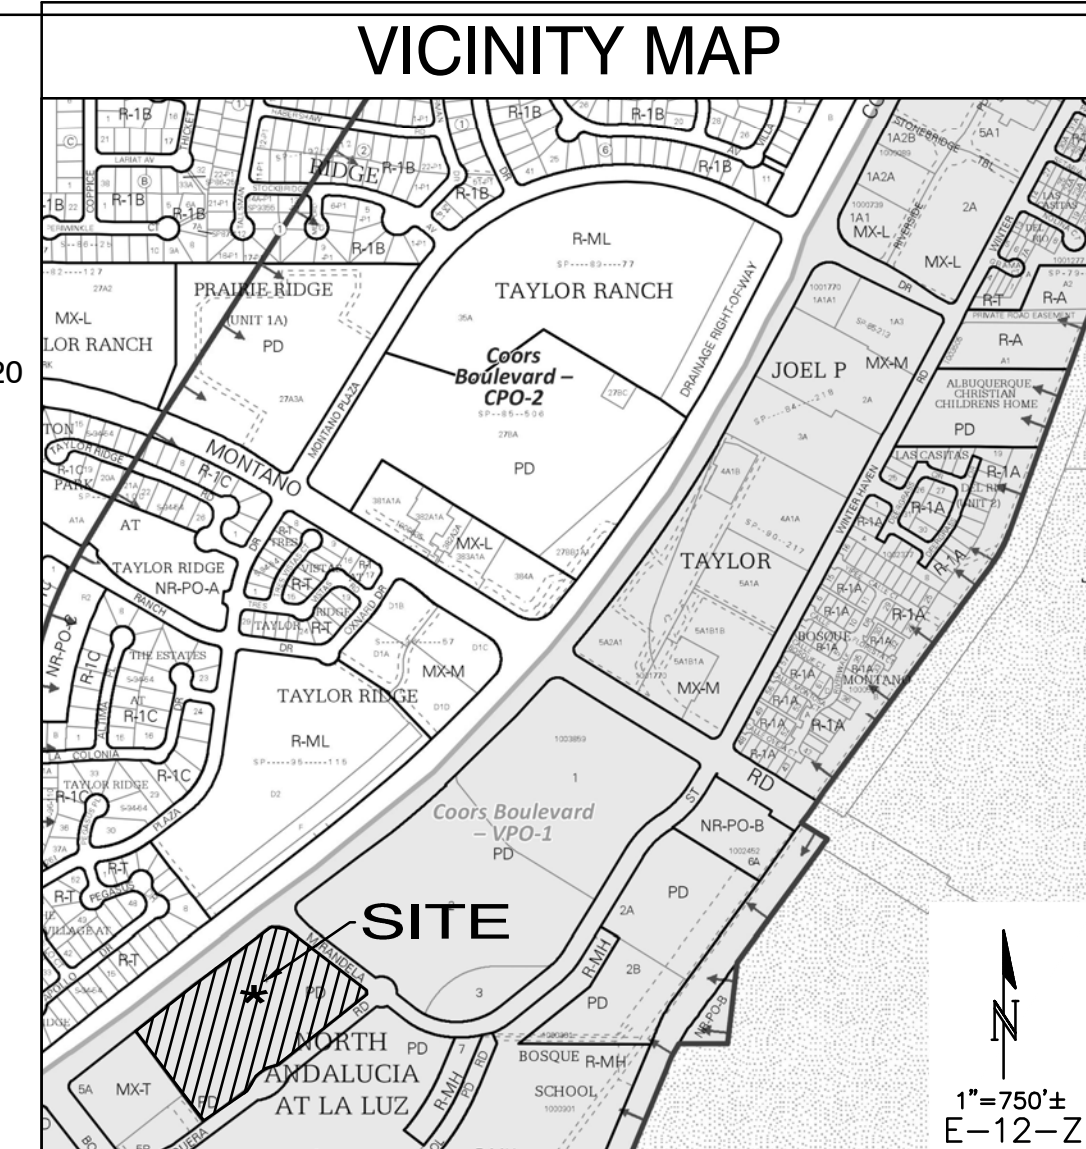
VICINITY MAP

20

R-1B
R-1B
R-1B
R-1B
R-1B
R-1B
RIDGE
R-1B
R-1B
R-1B
R-1B
LARIAT AV
STOCKBRIDGE
CT
AV
DR
AV
R-ML
SP----83----77
TAYLOR RANCH
DRAINAGE RIGHT-OF-WAY
PRAIRIE RIDGE
(UNIT 1A)
PD
MX-L
LOR RANCH
MONTANO PLAZA
Coors Boulevard – CPO-2
SP--85--506
PD
MONTANO
TAYLOR RIDGE
R-1C
R-1C
PARK
AT
MX-L
TAYLOR RIDGE
NR-PO-A
RANCH
DR
VISTA
R-T
R-T
R-T
RIDGE
TAYLOR
OXNARD DR
DR
NR-PO-C
THE ESTATES
R-1C
AT
R-1C
MX-M
TAYLOR RIDGE
R-ML
SP-----95-----115
LA COLONIA
TAYLOR RIDGE
R-1C
R-1C
PLAZA
R-T
PEGASUS
R-T
VILLAGE AT
Coors Boulevard – VPO-1
PD
SITE
MIRANDELA
RD
PD
3
NORTH ANDALUCIA AT LA LUZ
PD
PD
MX-T
5A
PD
7
RD
R-MH
R-MH
2A
2B
PD
PD
NR-PO-B
6A
1
ST
BOSQUE R-MH
SCHOOL
NR-PO-B
RD
STONEBRIDGE
1A2B
1A2A
5A1
2A
1A1
MX-L
MX-L
RIVERSIDE
DR
WINTER
R-T
R-A
PRIVATE ROAD EASEMENT
R-A
ALBUQUERQUE CHRISTIAN CHILDRENS HOME
PD
JOEL P
MX-M
RD
3A
2A
TAYLOR
5A1A
MX-M
LAS CASITAS
R-1A
DEL RIO (UNIT 2)
R-1A
R-1A
R-1A
R-1A
R-1A
R-1A
BOSQUE
MONTANO
R-1A
R-1A
R-1A
WINTER HAVEN
1"=750'±
E–12–Z